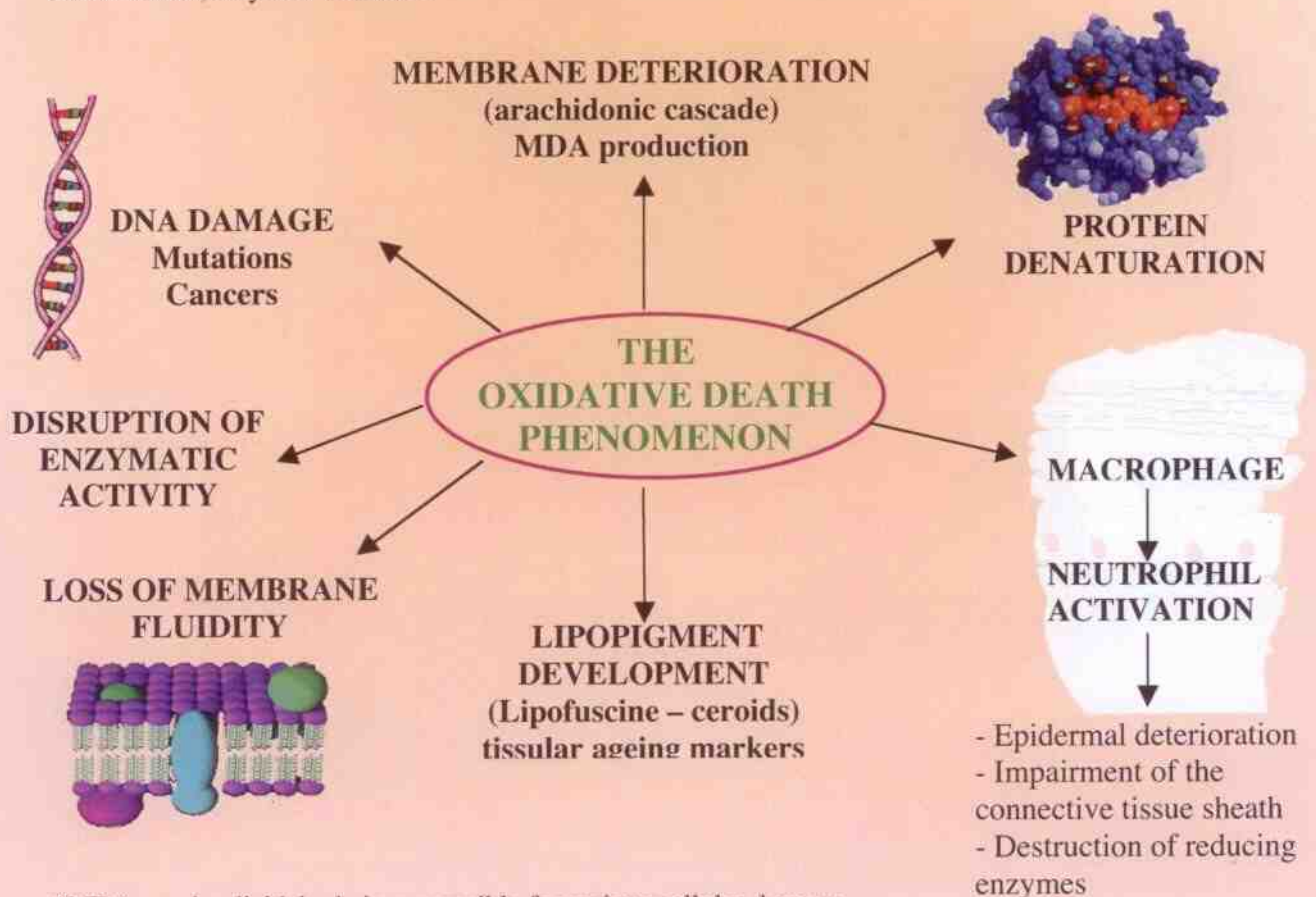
MEMBRANE DETERIORATION
(arachidonic cascade)
MDA production

DNA DAMAGE
Mutations
Cancers

PROTEIN
DENATURATION

THE
OXIDATIVE DEATH
PHENOMENON

DISRUPTION OF
ENZYMATIC
ACTIVITY

MACROPHAGE

NEUTROPHIL
ACTIVATION

LOSS OF MEMBRANE
FLUIDITY

LIPOPIGMENT
DEVELOPMENT
(Lipofuscine – ceroids)
tissular ageing markers

- Epidermal deterioration
- Impairment of the connective tissue sheath
- Destruction of reducing enzymes